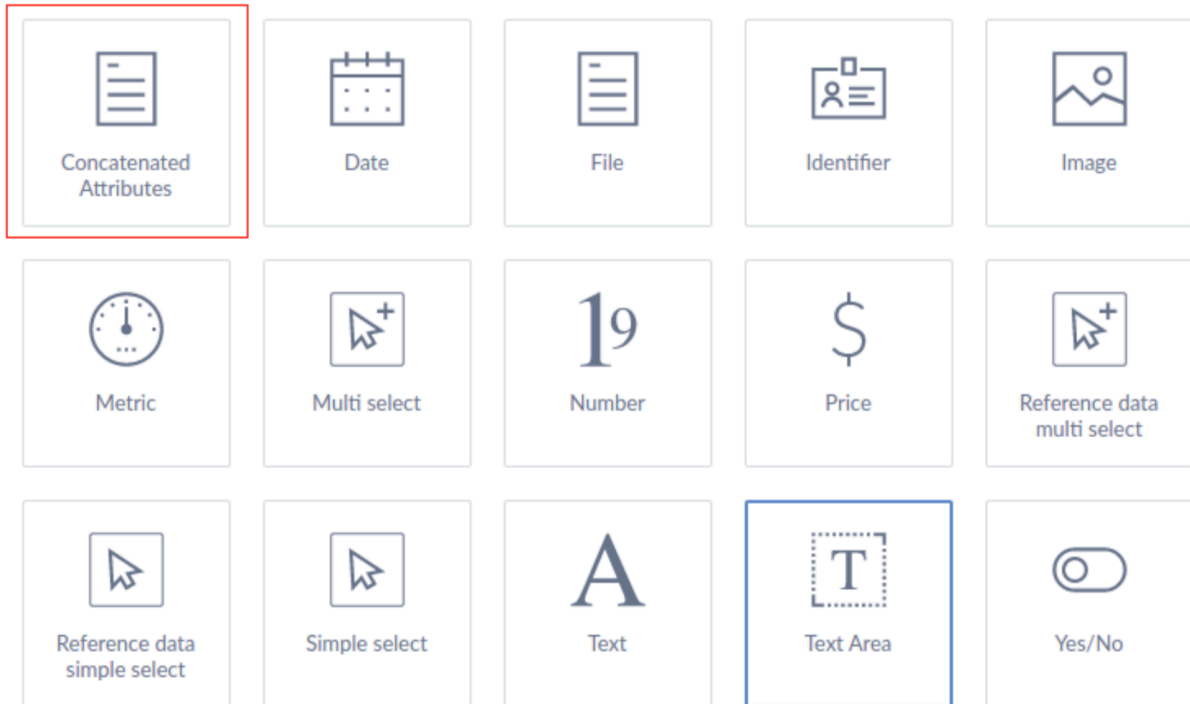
Concatenated Attributes

Date

File

Identifier

Image

Metric

Multi select

19

Number

$

Price

Reference data multi select

Reference data simple select

Simple select

A

Text

T

Text Area

Yes/No